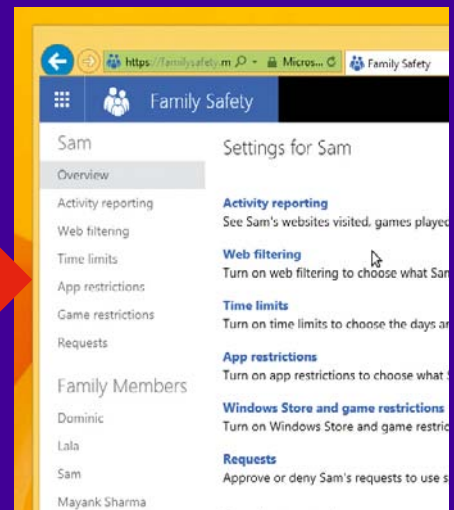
https://familysafety.m Micros... Family Safety

Family Safety

Sam

Overview

Activity reporting

Web filtering

Time limits

App restrictions

Game restrictions

Requests

Family Members

Dominic

Lala

Sam

Mayank Sharma

Settings for Sam

Activity reporting
See Sam's websites visited, games playe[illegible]

Web filtering
Turn on web filtering to choose what Sa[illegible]

Time limits
Turn on time limits to choose the days a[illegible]

App restrictions
Turn on app restrictions to choose what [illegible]

Windows Store and game restrictions
Turn on Windows Store and game restric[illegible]

Requests
Approve or deny Sam's requests to use s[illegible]